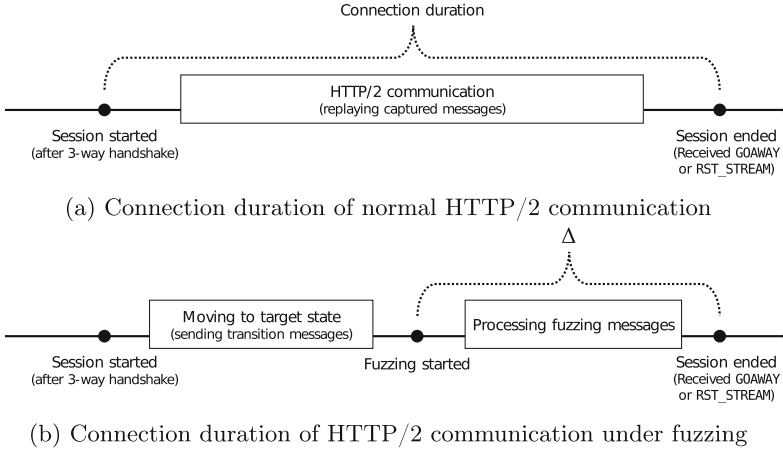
Connection duration

HTTP/2 communication
(replaying captured messages)

Session started
(after 3-way handshake)

Session ended
(Received GOAWAY or RST_STREAM)

(a) Connection duration of normal HTTP/2 communication

$\Delta$

Moving to target state
(sending transition messages)

Processing fuzzing messages

Session started
(after 3-way handshake)

Fuzzing started

Session ended
(Received GOAWAY or RST_STREAM)

(b) Connection duration of HTTP/2 communication under fuzzing